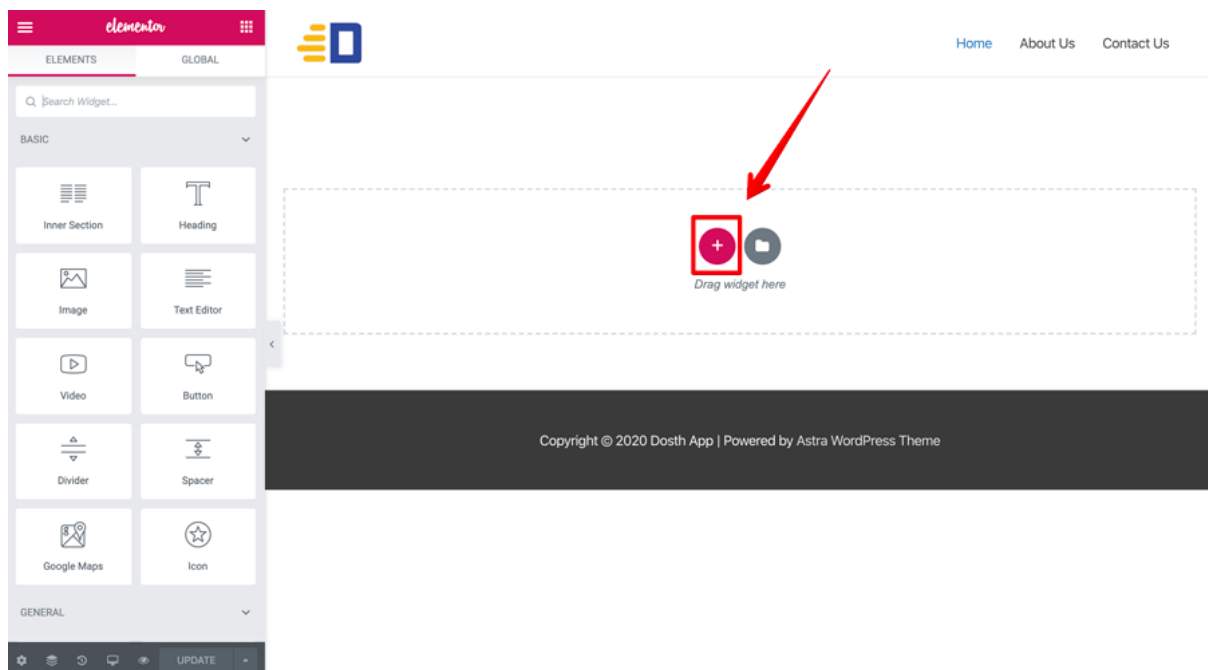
elementor

ELEMENTS GLOBAL

Search Widget...

BASIC

Inner Section
Heading
Image
Text Editor
Video
Button
Divider
Spacer
Google Maps
Icon

GENERAL

UPDATE

Home About Us Contact Us

+

Drag widget here

Copyright © 2020 Dosth App | Powered by Astra WordPress Theme